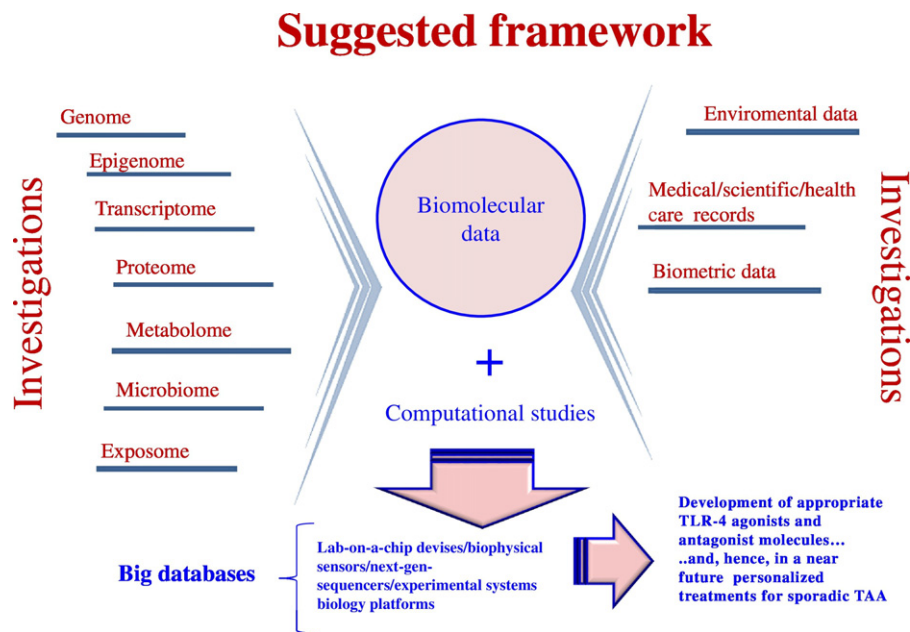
Suggested framework

Investigations

Genome

Epigenome

Transcriptome

Proteome

Metabolome

Microbiome

Exposome

Biomolecular data

+

Computational studies

Enviromental data

Medical/scientific/health care records

Biometric data

Investigations

Big databases

Lab-on-a-chip devises/biophysical sensors/next-gen-sequencers/experimental systems biology platforms

Development of appropriate TLR-4 agonists and antagonist molecules… ..and, hence, in a near future personalized treatments for sporadic TAA